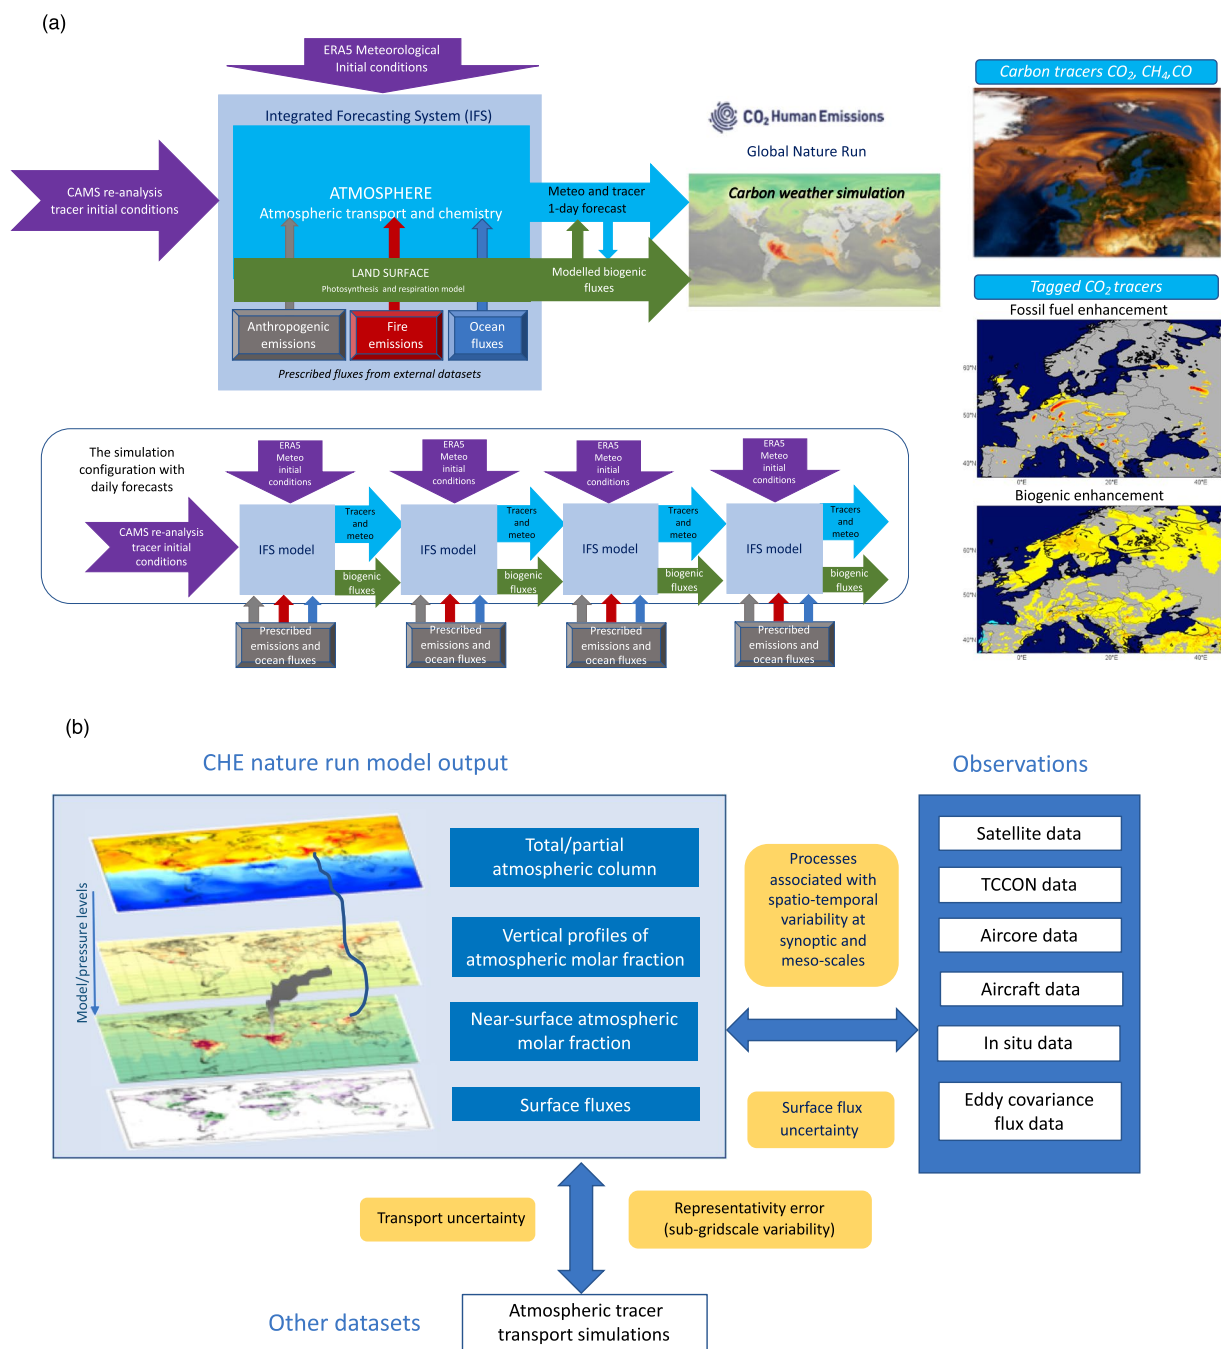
(a)

ERA5 Meteorological Initial conditions

Integrated Forecasting System (IFS)

CAMS re-analysis tracer initial conditions

ATMOSPHERE
Atmospheric transport and chemistry

Meteo and tracer 1-day forecast

LAND SURFACE
Photosynthesis and respiration model

Modelled biogenic fluxes

Anthropogenic emissions

Fire emissions

Ocean fluxes

Prescribed fluxes from external datasets

$CO_2$ Human Emissions

Global Nature Run

Carbon weather simulation

Carbon tracers $CO_2$, $CH_4$, CO

Tagged $CO_2$ tracers

Fossil fuel enhancement

Biogenic enhancement

The simulation configuration with daily forecasts

CAMS re-analysis tracer initial conditions

ERA5 Meteo initial conditions

IFS model

Tracers and meteo

biogenic fluxes

Prescribed emissions and ocean fluxes

ERA5 Meteo initial conditions

IFS model

Tracers and meteo

biogenic fluxes

Prescribed emissions and ocean fluxes

ERA5 Meteo initial conditions

IFS model

Tracers and meteo

biogenic fluxes

Prescribed emissions and ocean fluxes

ERA5 Meteo initial conditions

IFS model

Tracers and meteo

biogenic fluxes

Prescribed emissions and ocean fluxes

(b)

CHE nature run model output

Model/pressure levels

Total/partial atmospheric column

Vertical profiles of atmospheric molar fraction

Near-surface atmospheric molar fraction

Surface fluxes

Processes associated with spatio-temporal variability at synoptic and meso-scales

Surface flux uncertainty

Observations

Satellite data

TCCON data

Aircore data

Aircraft data

In situ data

Eddy covariance flux data

Transport uncertainty

Representativity error (sub-gridscale variability)

Other datasets

Atmospheric tracer transport simulations